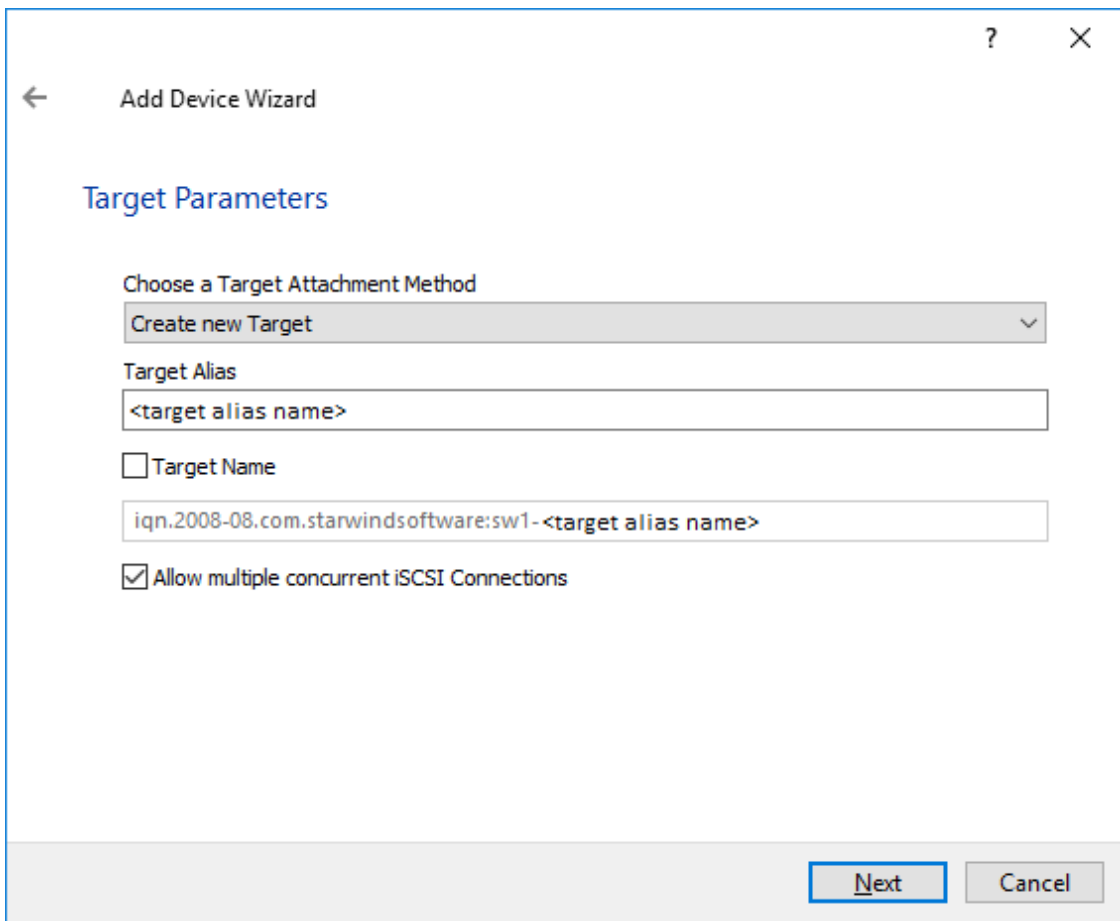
?
X

Add Device Wizard

Target Parameters

Choose a Target Attachment Method

Create new Target

Target Alias

<target alias name>

Target Name

iqn.2008-08.com.starwindsoftware:sw1-<target alias name>

Allow multiple concurrent iSCSI Connections

Next

Cancel